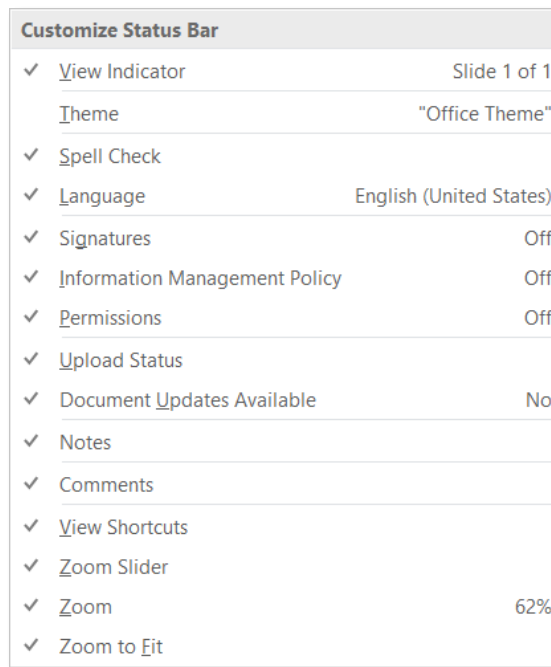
Customize Status Bar

✓ View Indicator Slide 1 of 1

Theme "Office Theme"

✓ Spell Check

✓ Language English (United States)

✓ Signatures Off

✓ Information Management Policy Off

✓ Permissions Off

✓ Upload Status

✓ Document Updates Available No

✓ Notes

✓ Comments

✓ View Shortcuts

✓ Zoom Slider

✓ Zoom 62%

✓ Zoom to Fit